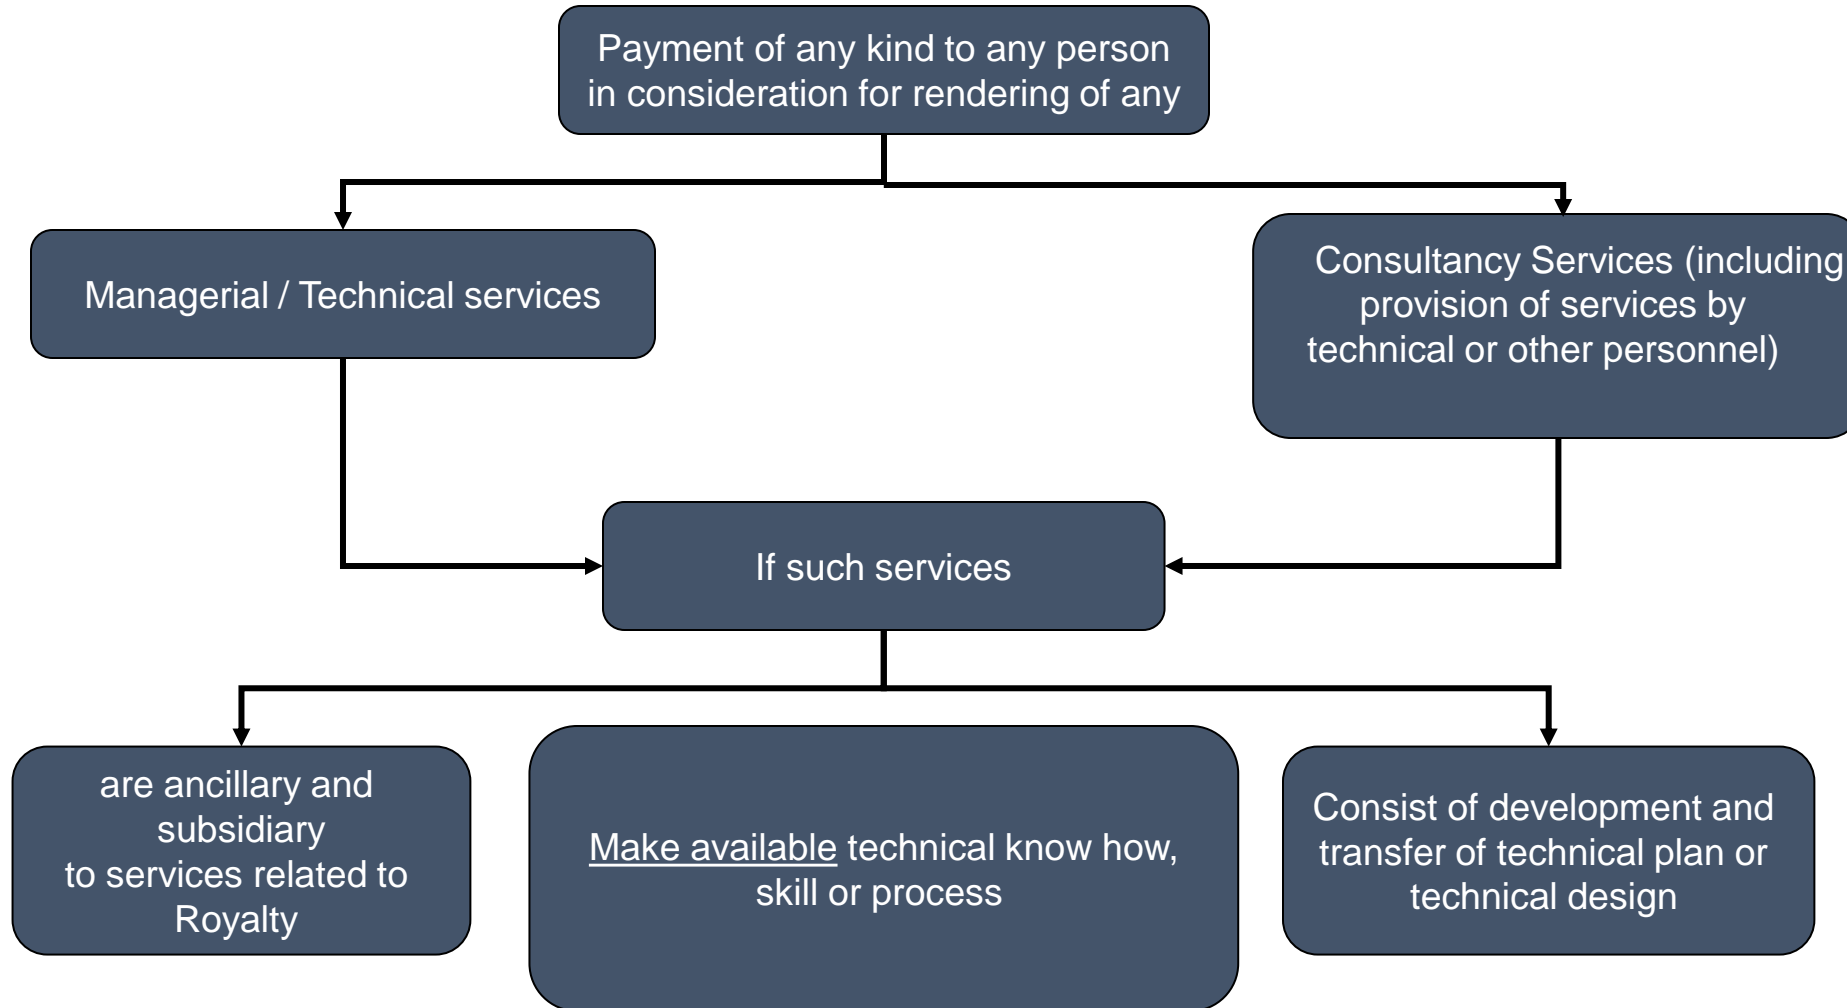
Payment of any kind to any person in consideration for rendering of any

Managerial / Technical services

Consultancy Services (including provision of services by technical or other personnel)

If such services

are ancillary and subsidiary to services related to Royalty

Make available technical know how, skill or process

Consist of development and transfer of technical plan or technical design